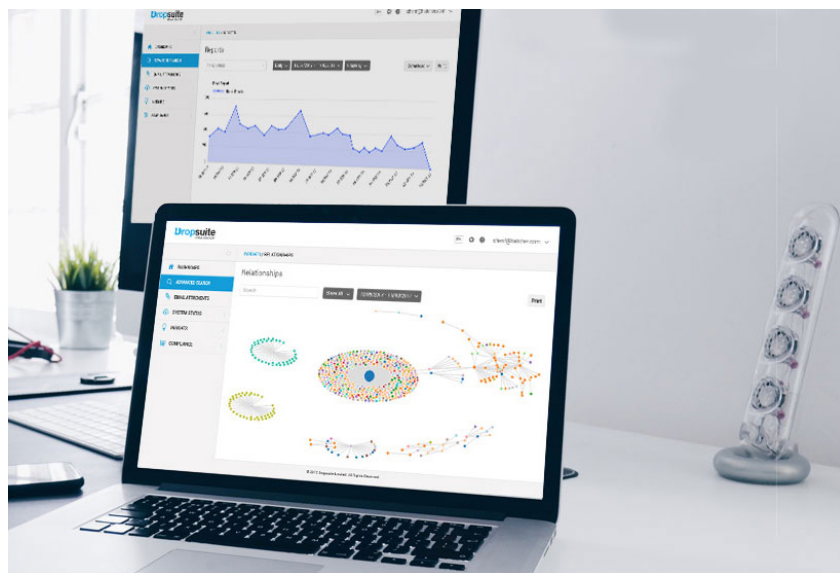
Dropsuite

Reports

Dropsuite

DASHBOARD

ADVANCED SEARCH

EMAIL ATTACHMENTS

SYSTEM STATUS

PRODUCTS

COMPLIANCE

Relationships

Search

Show All

Print

© 2017 Dropsuite Limited. All Rights Reserved.